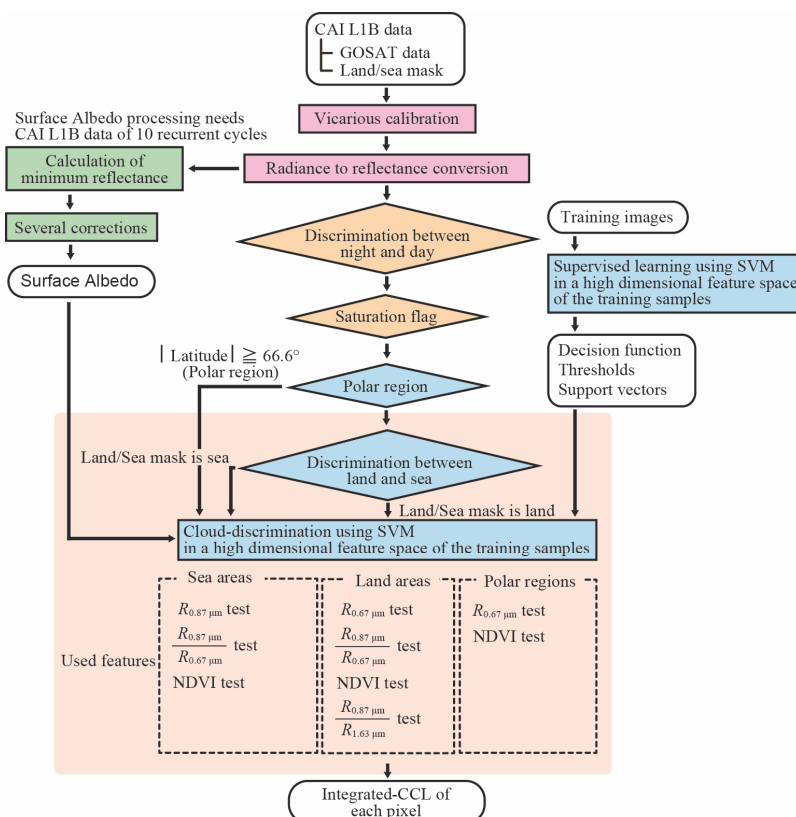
CAI L1B data
GOSAT data
Land/sea mask

Vicarious calibration

Surface Albedo processing needs CAI L1B data of 10 recurrent cycles

Calculation of minimum reflectance

Radiance to reflectance conversion

Several corrections

Surface Albedo

Discrimination between night and day

Training images

Supervised learning using SVM in a high dimensional feature space of the training samples

Saturation flag

Decision function
Thresholds
Support vectors

| Latitude | $\geqq$ 66.6°
(Polar region)

Polar region

Land/Sea mask is sea

Discrimination between land and sea

Land/Sea mask is land

Cloud-discrimination using SVM in a high dimensional feature space of the training samples

Used features

Sea areas
$R_{0.87\,\mu m}$ test
$\frac{R_{0.87\,\mu m}}{R_{0.67\,\mu m}}$ test
NDVI test

Land areas
$R_{0.67\,\mu m}$ test
$\frac{R_{0.87\,\mu m}}{R_{0.67\,\mu m}}$ test
NDVI test
$\frac{R_{0.87\,\mu m}}{R_{1.63\,\mu m}}$ test

Polar regions
$R_{0.67\,\mu m}$ test
NDVI test

Integrated-CCL of each pixel